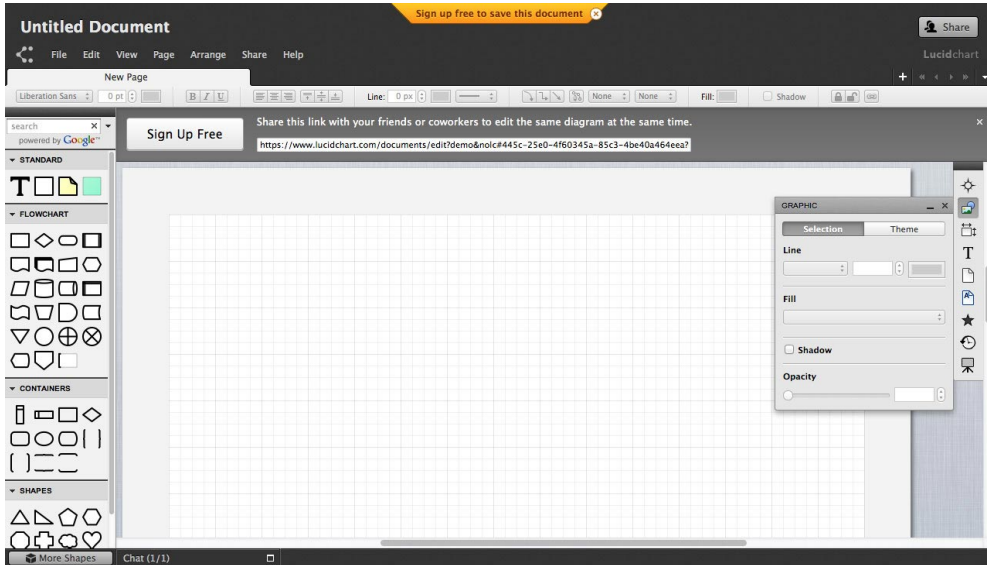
Sign up free to save this document

Untitled Document

Share

File Edit View Page Arrange Share Help

Lucidchart

New Page

Liberation Sans 0 pt B I U Line: 0 px None None Fill: Shadow

search
powered by Google

Sign Up Free

Share this link with your friends or coworkers to edit the same diagram at the same time.

https://www.lucidchart.com/documents/edit?demo&nolc#445c-25e0-4f60345a-85c3-4be40a464eea?

STANDARD

T

FLOWCHART

CONTAINERS

SHAPES

GRAPHIC

Selection Theme

Line

Fill

Shadow

Opacity

More Shapes

Chat (1/1)